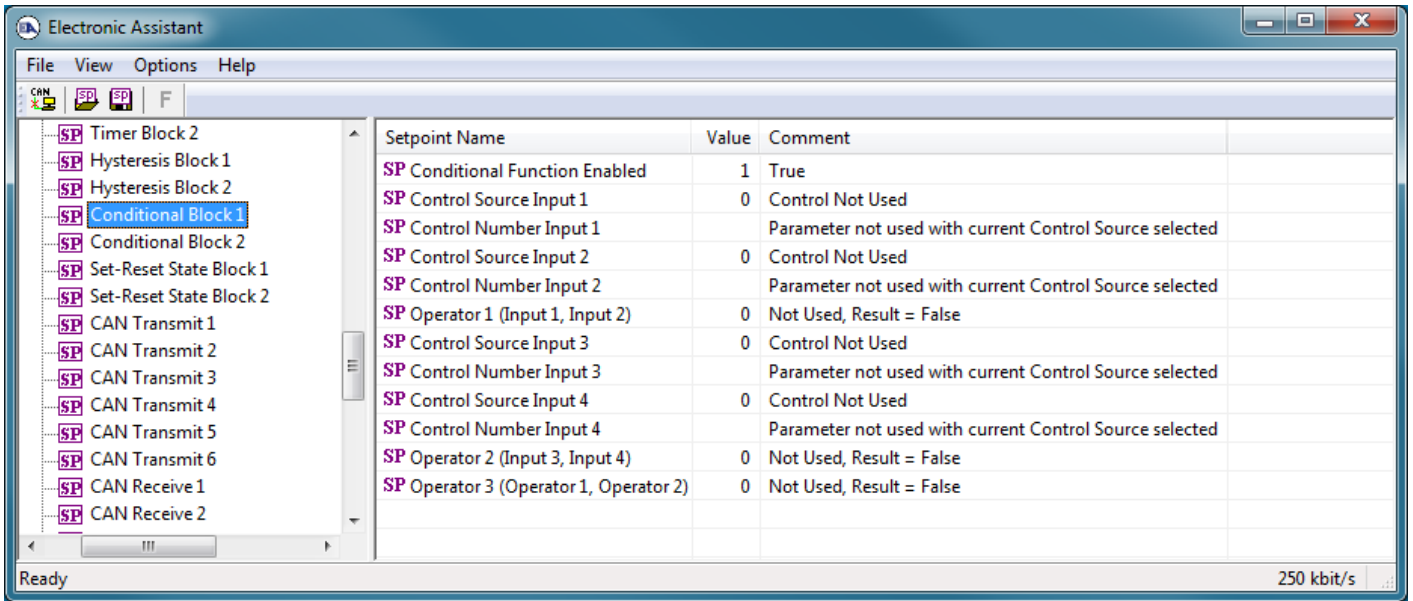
Electronic Assistant

File View Options Help

CAN SP SP F

SP Timer Block 2
SP Hysteresis Block 1
SP Hysteresis Block 2
SP Conditional Block 1
SP Conditional Block 2
SP Set-Reset State Block 1
SP Set-Reset State Block 2
SP CAN Transmit 1
SP CAN Transmit 2
SP CAN Transmit 3
SP CAN Transmit 4
SP CAN Transmit 5
SP CAN Transmit 6
SP CAN Receive 1
SP CAN Receive 2

| Setpoint Name | Value | Comment |
|---|---|---|
| SP Conditional Function Enabled | 1 | True |
| SP Control Source Input 1 | 0 | Control Not Used |
| SP Control Number Input 1 | | Parameter not used with current Control Source selected |
| SP Control Source Input 2 | 0 | Control Not Used |
| SP Control Number Input 2 | | Parameter not used with current Control Source selected |
| SP Operator 1 (Input 1, Input 2) | 0 | Not Used, Result = False |
| SP Control Source Input 3 | 0 | Control Not Used |
| SP Control Number Input 3 | | Parameter not used with current Control Source selected |
| SP Control Source Input 4 | 0 | Control Not Used |
| SP Control Number Input 4 | | Parameter not used with current Control Source selected |
| SP Operator 2 (Input 3, Input 4) | 0 | Not Used, Result = False |
| SP Operator 3 (Operator 1, Operator 2) | 0 | Not Used, Result = False |

Ready
250 kbit/s